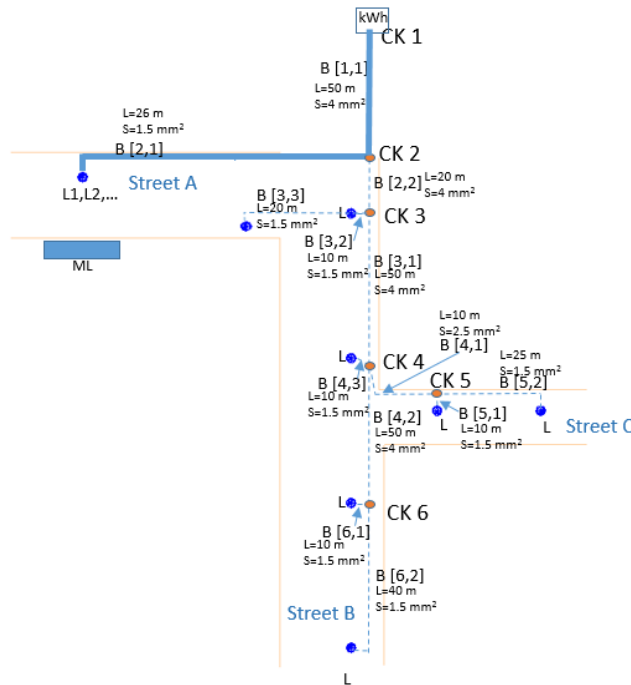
kWh
CK 1
B [1,1]
L=50 m
S=4 mm²
L=26 m
S=1.5 mm²
B [2,1]
CK 2
L1,L2,...
Street A
B [2,2]
L=20 m
S=4 mm²
B [3,3]
L=20 m
S=1.5 mm²
L
CK 3
ML
B [3,2]
L=10 m
S=1.5 mm²
B [3,1]
L=50 m
S=4 mm²
L=10 m
S=2.5 mm²
B [4,1]
L=25 m
S=1.5 mm²
L
CK 4
CK 5
B [5,2]
B [4,3]
L=10 m
S=1.5 mm²
B [4,2]
L=50 m
S=4 mm²
L
B [5,1]
L=10 m
S=1.5 mm²
L
Street C
L
CK 6
B [6,1]
L=10 m
S=1.5 mm²
B [6,2]
L=40 m
S=1.5 mm²
Street B
L